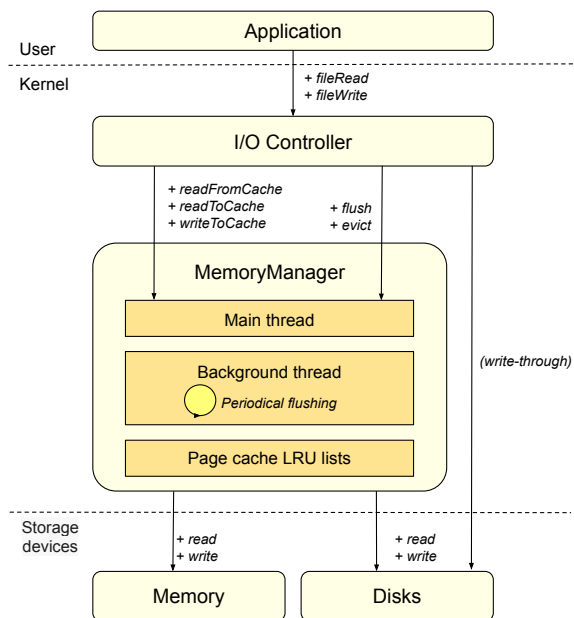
Application

User

Kernel

+ fileRead
+ fileWrite

I/O Controller

+ readFromCache
+ readToCache
+ writeToCache

+ flush
+ evict

MemoryManager

Main thread

Background thread

Periodical flushing

Page cache LRU lists

(write-through)

Storage devices

+ read
+ write

+ read
+ write

Memory

Disks